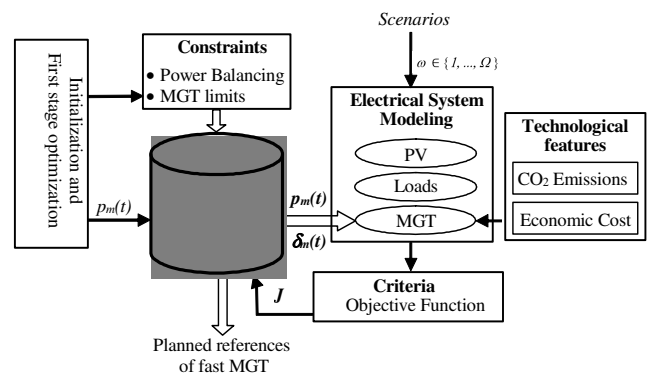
Initialization and First stage optimization

Constraints
• Power Balancing
• MGT limits

Scenarios

$\omega \in \{1, ..., \Omega\}$

Electrical System Modeling

PV

Loads

MGT

Technological features

$CO_2$ Emissions

Economic Cost

$p_m(t)$

$p_m(t)$

$\delta_m(t)$

$J$

Criteria
Objective Function

Planned references of fast MGT